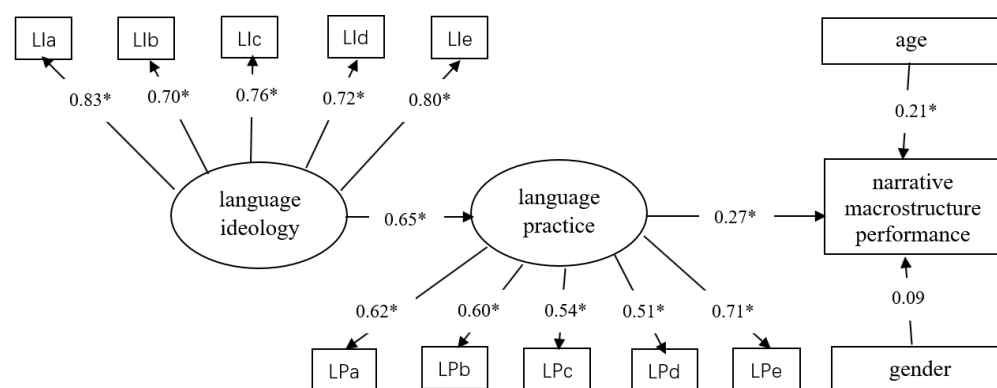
LIa
LIb
LIc
LId
LIe
age
0.83*
0.70*
0.76*
0.72*
0.80*
0.21*
language ideology
0.65*
language practice
0.27*
narrative macrostructure performance
0.62*
0.60*
0.54*
0.51*
0.71*
0.09
LPa
LPb
LPc
LPd
LPe
gender